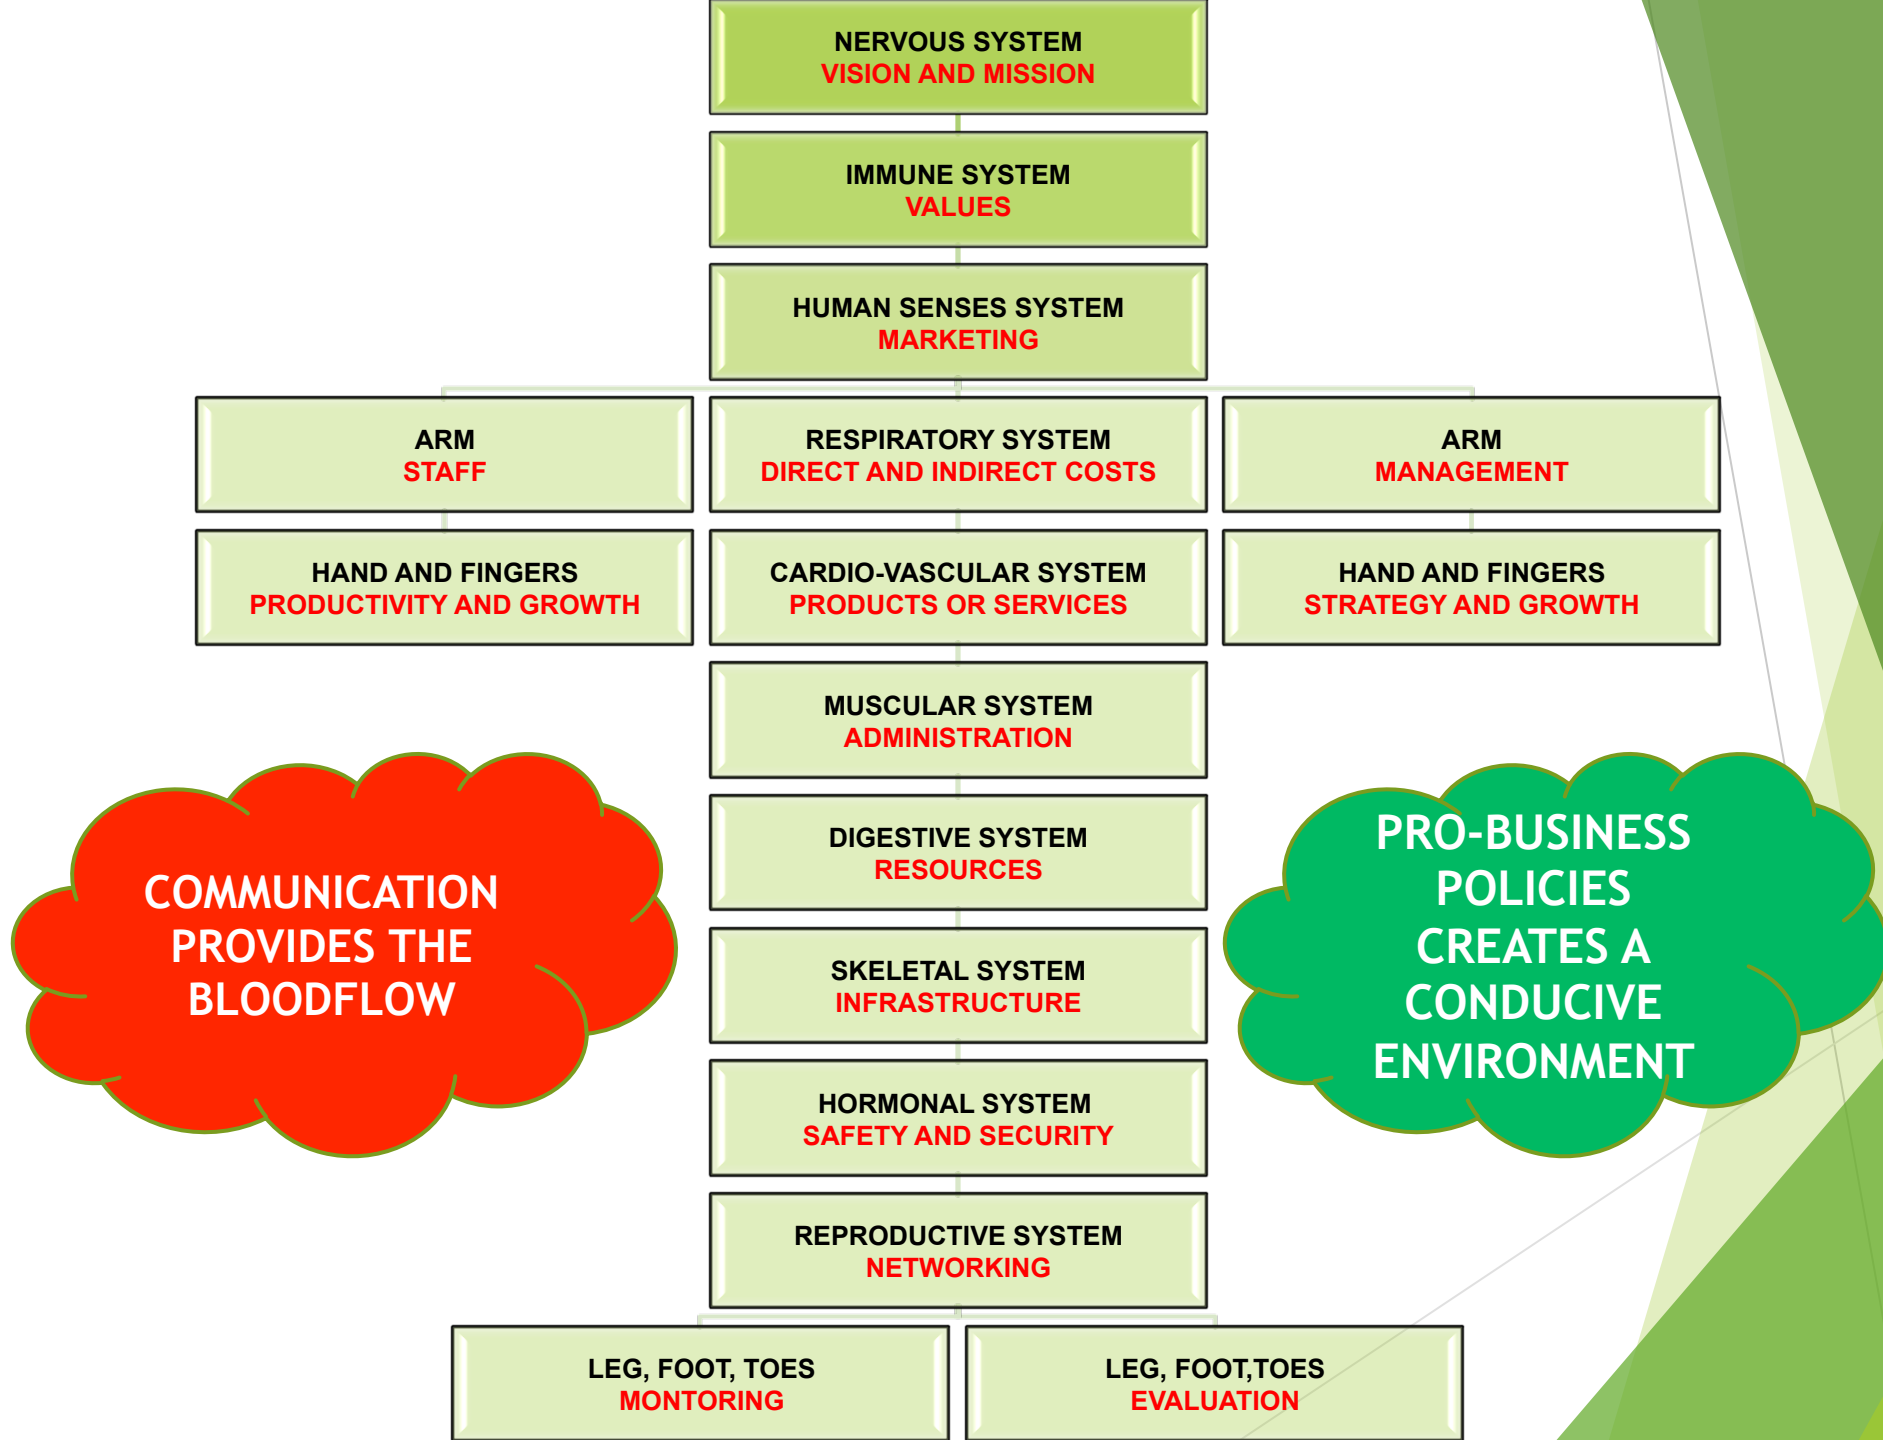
NERVOUS SYSTEM
VISION AND MISSION

IMMUNE SYSTEM
VALUES

HUMAN SENSES SYSTEM
MARKETING

ARM
STAFF

RESPIRATORY SYSTEM
DIRECT AND INDIRECT COSTS

ARM
MANAGEMENT

HAND AND FINGERS
PRODUCTIVITY AND GROWTH

CARDIO-VASCULAR SYSTEM
PRODUCTS OR SERVICES

HAND AND FINGERS
STRATEGY AND GROWTH

MUSCULAR SYSTEM
ADMINISTRATION

COMMUNICATION PROVIDES THE BLOODFLOW

DIGESTIVE SYSTEM
RESOURCES

PRO-BUSINESS POLICIES CREATES A CONDUCIVE ENVIRONMENT

SKELETAL SYSTEM
INFRASTRUCTURE

HORMONAL SYSTEM
SAFETY AND SECURITY

REPRODUCTIVE SYSTEM
NETWORKING

LEG, FOOT, TOES
MONTORING

LEG, FOOT,TOES
EVALUATION